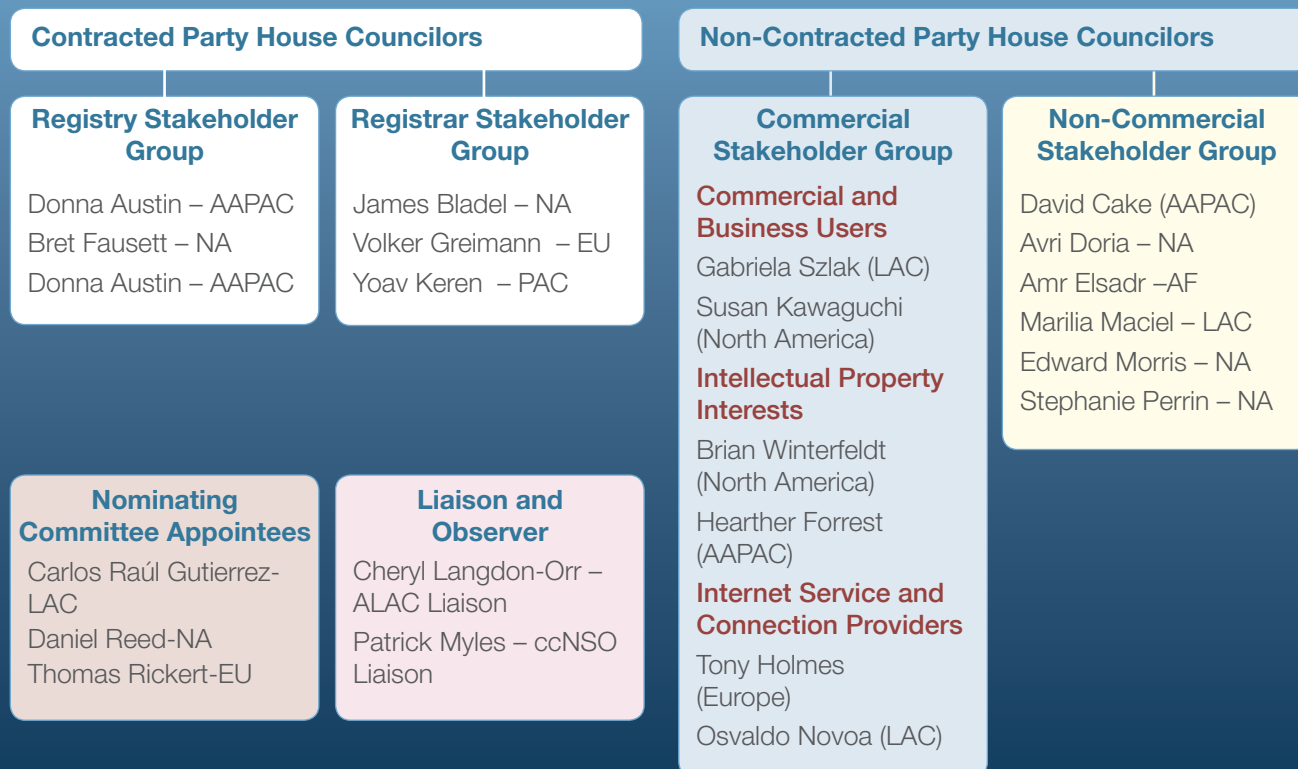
Contracted Party House Councilors

Registry Stakeholder Group

Donna Austin – AAPAC
Bret Fausett – NA
Donna Austin – AAPAC

Registrar Stakeholder Group

James Bladel – NA
Volker Greimann – EU
Yoav Keren – PAC

Nominating Committee Appointees

Carlos Raúl Gutierrez-LAC
Daniel Reed-NA
Thomas Rickert-EU

Liaison and Observer

Cheryl Langdon-Orr – ALAC Liaison
Patrick Myles – ccNSO Liaison

Non-Contracted Party House Councilors

Commercial Stakeholder Group

Commercial and Business Users

Gabriela Szlak (LAC)
Susan Kawaguchi (North America)

Intellectual Property Interests

Brian Winterfeldt (North America)
Hearther Forrest (AAPAC)

Internet Service and Connection Providers

Tony Holmes (Europe)
Osvaldo Novoa (LAC)

Non-Commercial Stakeholder Group

David Cake (AAPAC)
Avri Doria – NA
Amr Elsadr –AF
Marilia Maciel – LAC
Edward Morris – NA
Stephanie Perrin – NA